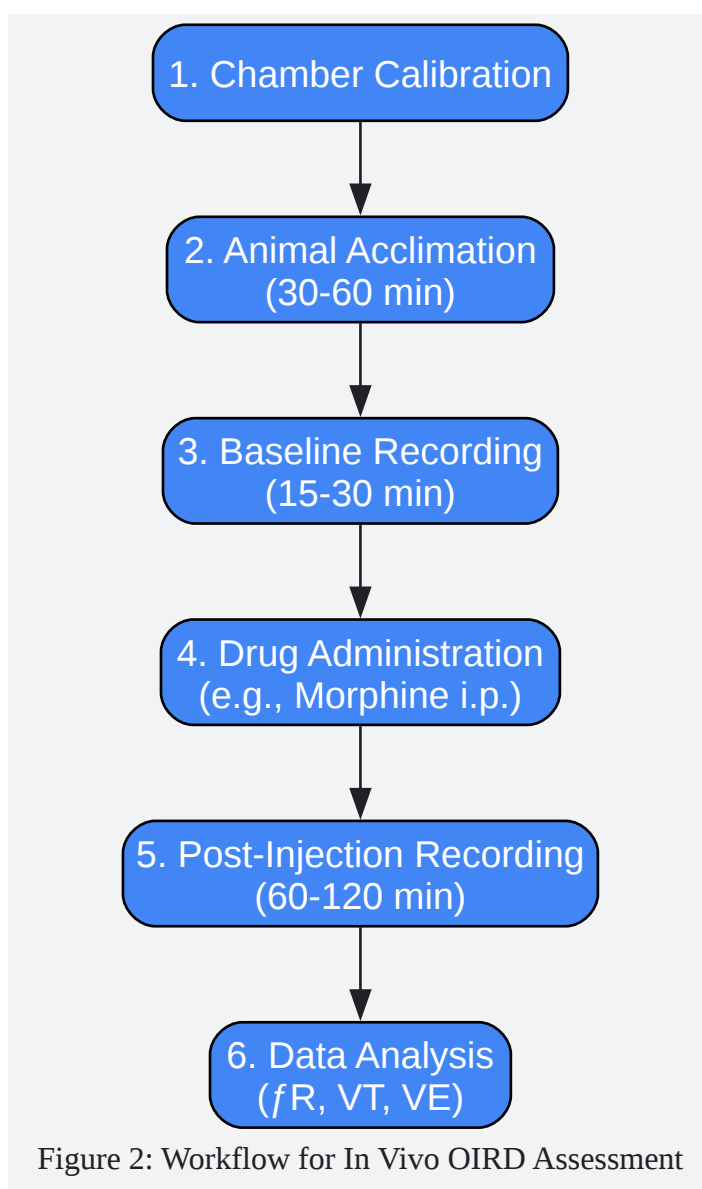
1. Chamber Calibration

2. Animal Acclimation (30-60 min)

3. Baseline Recording (15-30 min)

4. Drug Administration (e.g., Morphine i.p.)

5. Post-Injection Recording (60-120 min)

6. Data Analysis (ƒR, VT, VE)

Figure 2: Workflow for In Vivo OIRD Assessment